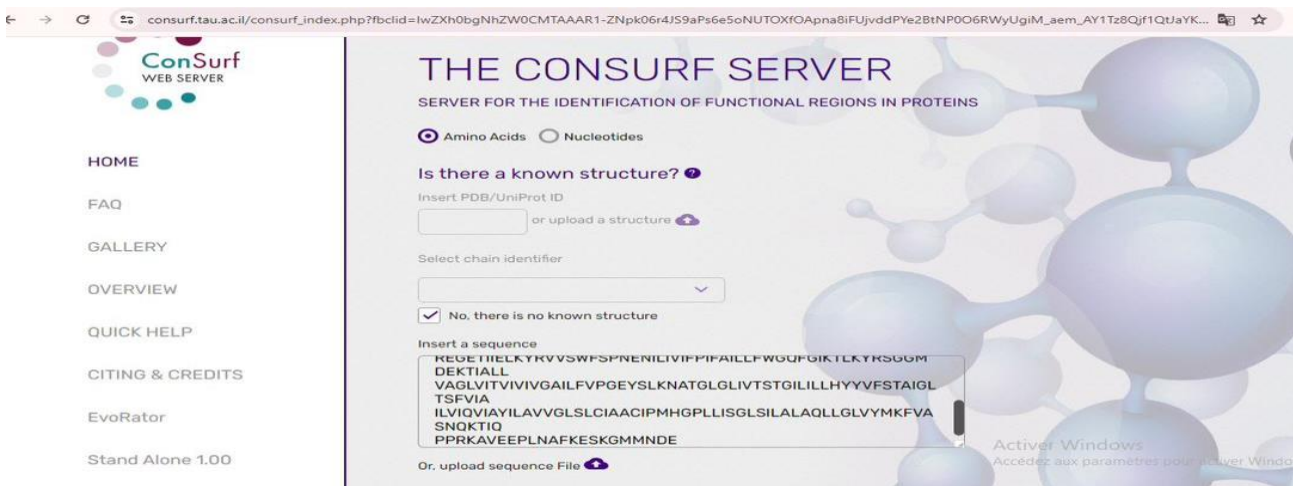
consurf.tau.ac.il/consurf_index.php?fbclid=IwZXh0bgNhZW0CMTAAAR1-ZNpk06r4JS9aPs6e5oNUTOXfOApna8iFUjvddPYe2BtNP0O6RWyUgiM_aem_AY1Tz8Qjf1QtJaYK...

ConSurf
WEB SERVER

HOME

FAQ

GALLERY

OVERVIEW

QUICK HELP

CITING & CREDITS

EvoRator

Stand Alone 1.00

THE CONSURF SERVER

SERVER FOR THE IDENTIFICATION OF FUNCTIONAL REGIONS IN PROTEINS

Amino Acids Nucleotides

Is there a known structure?

Insert PDB/UniProt ID

or upload a structure

Select chain identifier

No, there is no known structure

Insert a sequence

REGETIIELKYRVVSWFSPNENILIVIFPIFAILLFWGQFGIKTLKYRSGGM
DEKTIALL
VAGLVITVIVIVGAILFVPGEYSLKNATGLGLIVTSTGILILLHYYVFSTAIGL
TSFVIA
ILVIQVIAYILAVVGLSLCIACCIPMHGPLLISGLSILALAQLLGLVYMKFVA
SNQKTIQ
PPRKAVEEPLNAFKESKGMMNDE

Or, upload sequence File

Activer Windows
Accédez aux paramètres pour activer Windo